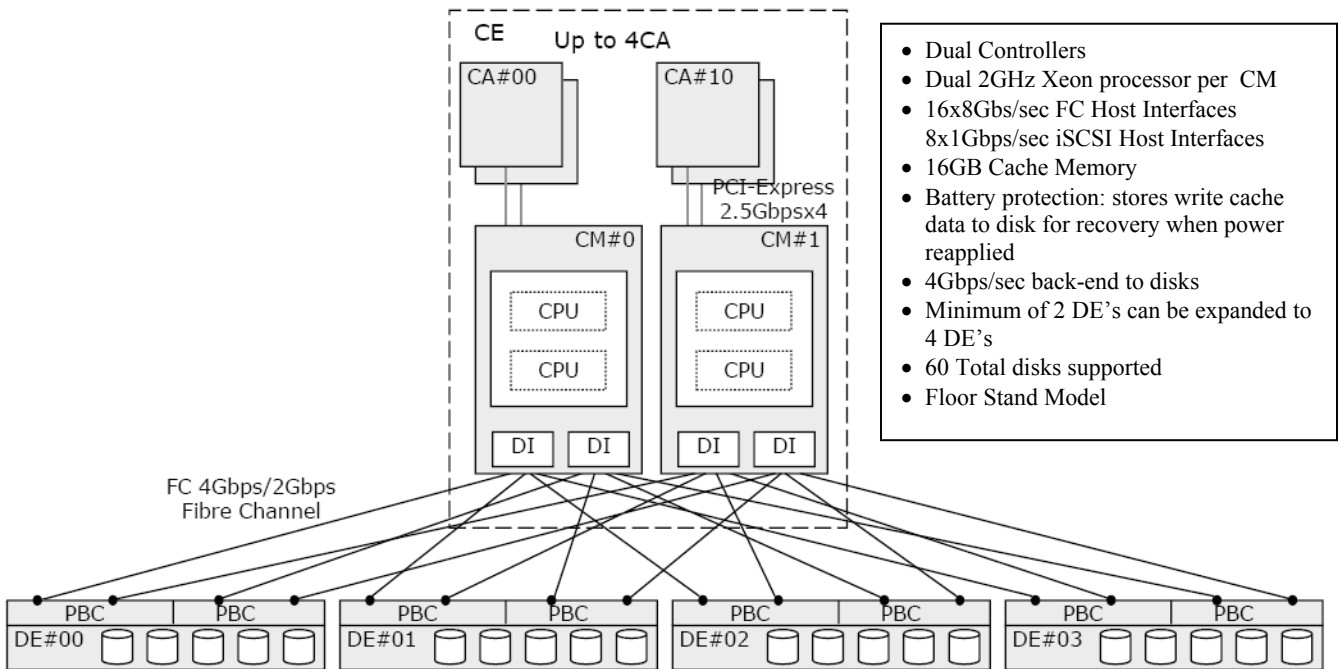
CE
Up to 4CA
CA#00
CA#10
PCI-Express
2.5Gbpsx4
CM#0
CM#1
CPU
CPU
CPU
CPU
DI
DI
DI
DI
FC 4Gbps/2Gbps
Fibre Channel
PBC
PBC
DE#00
PBC
PBC
DE#01
PBC
PBC
DE#02
PBC
PBC
DE#03

- Dual Controllers
- Dual 2GHz Xeon processor per CM
- 16x8Gbs/sec FC Host Interfaces 8x1Gbps/sec iSCSI Host Interfaces
- 16GB Cache Memory
- Battery protection: stores write cache data to disk for recovery when power reapplied
- 4Gbps/sec back-end to disks
- Minimum of 2 DE's can be expanded to 4 DE's
- 60 Total disks supported
- Floor Stand Model